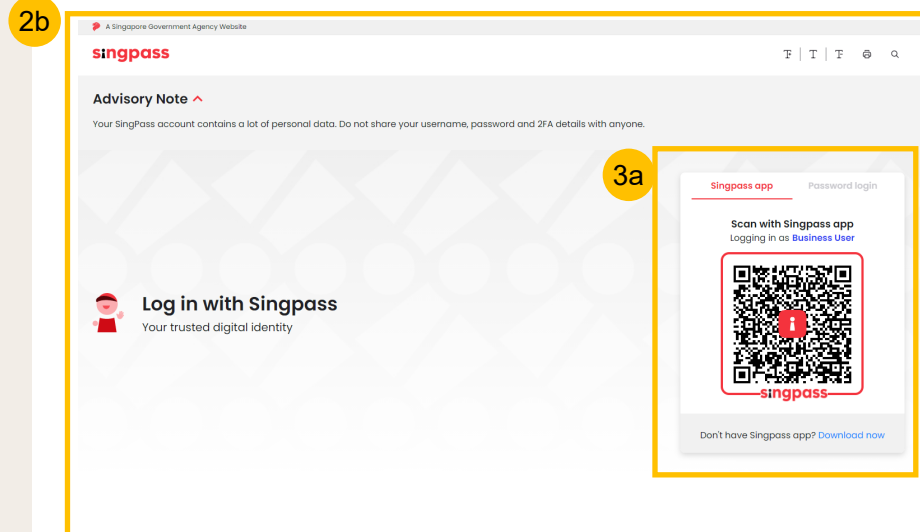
2b

A Singapore Government Agency Website

singpass

Advisory Note

Your SingPass account contains a lot of personal data. Do not share your username, password and 2FA details with anyone.

3a

Singpass app

Password login

Scan with Singpass app

Logging in as Business User

singpass

Log in with Singpass

Your trusted digital identity

Don't have Singpass app? Download now